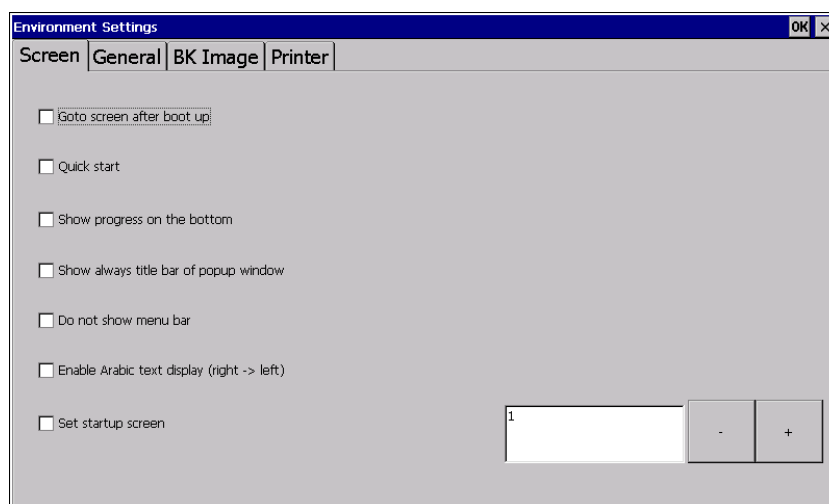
Environment Settings
OK ×

Screen | General | BK Image | Printer

Goto screen after boot up

Quick start

Show progress on the bottom

Show always title bar of popup window

Do not show menu bar

Enable Arabic text display (right -> left)

Set startup screen

1

-

+